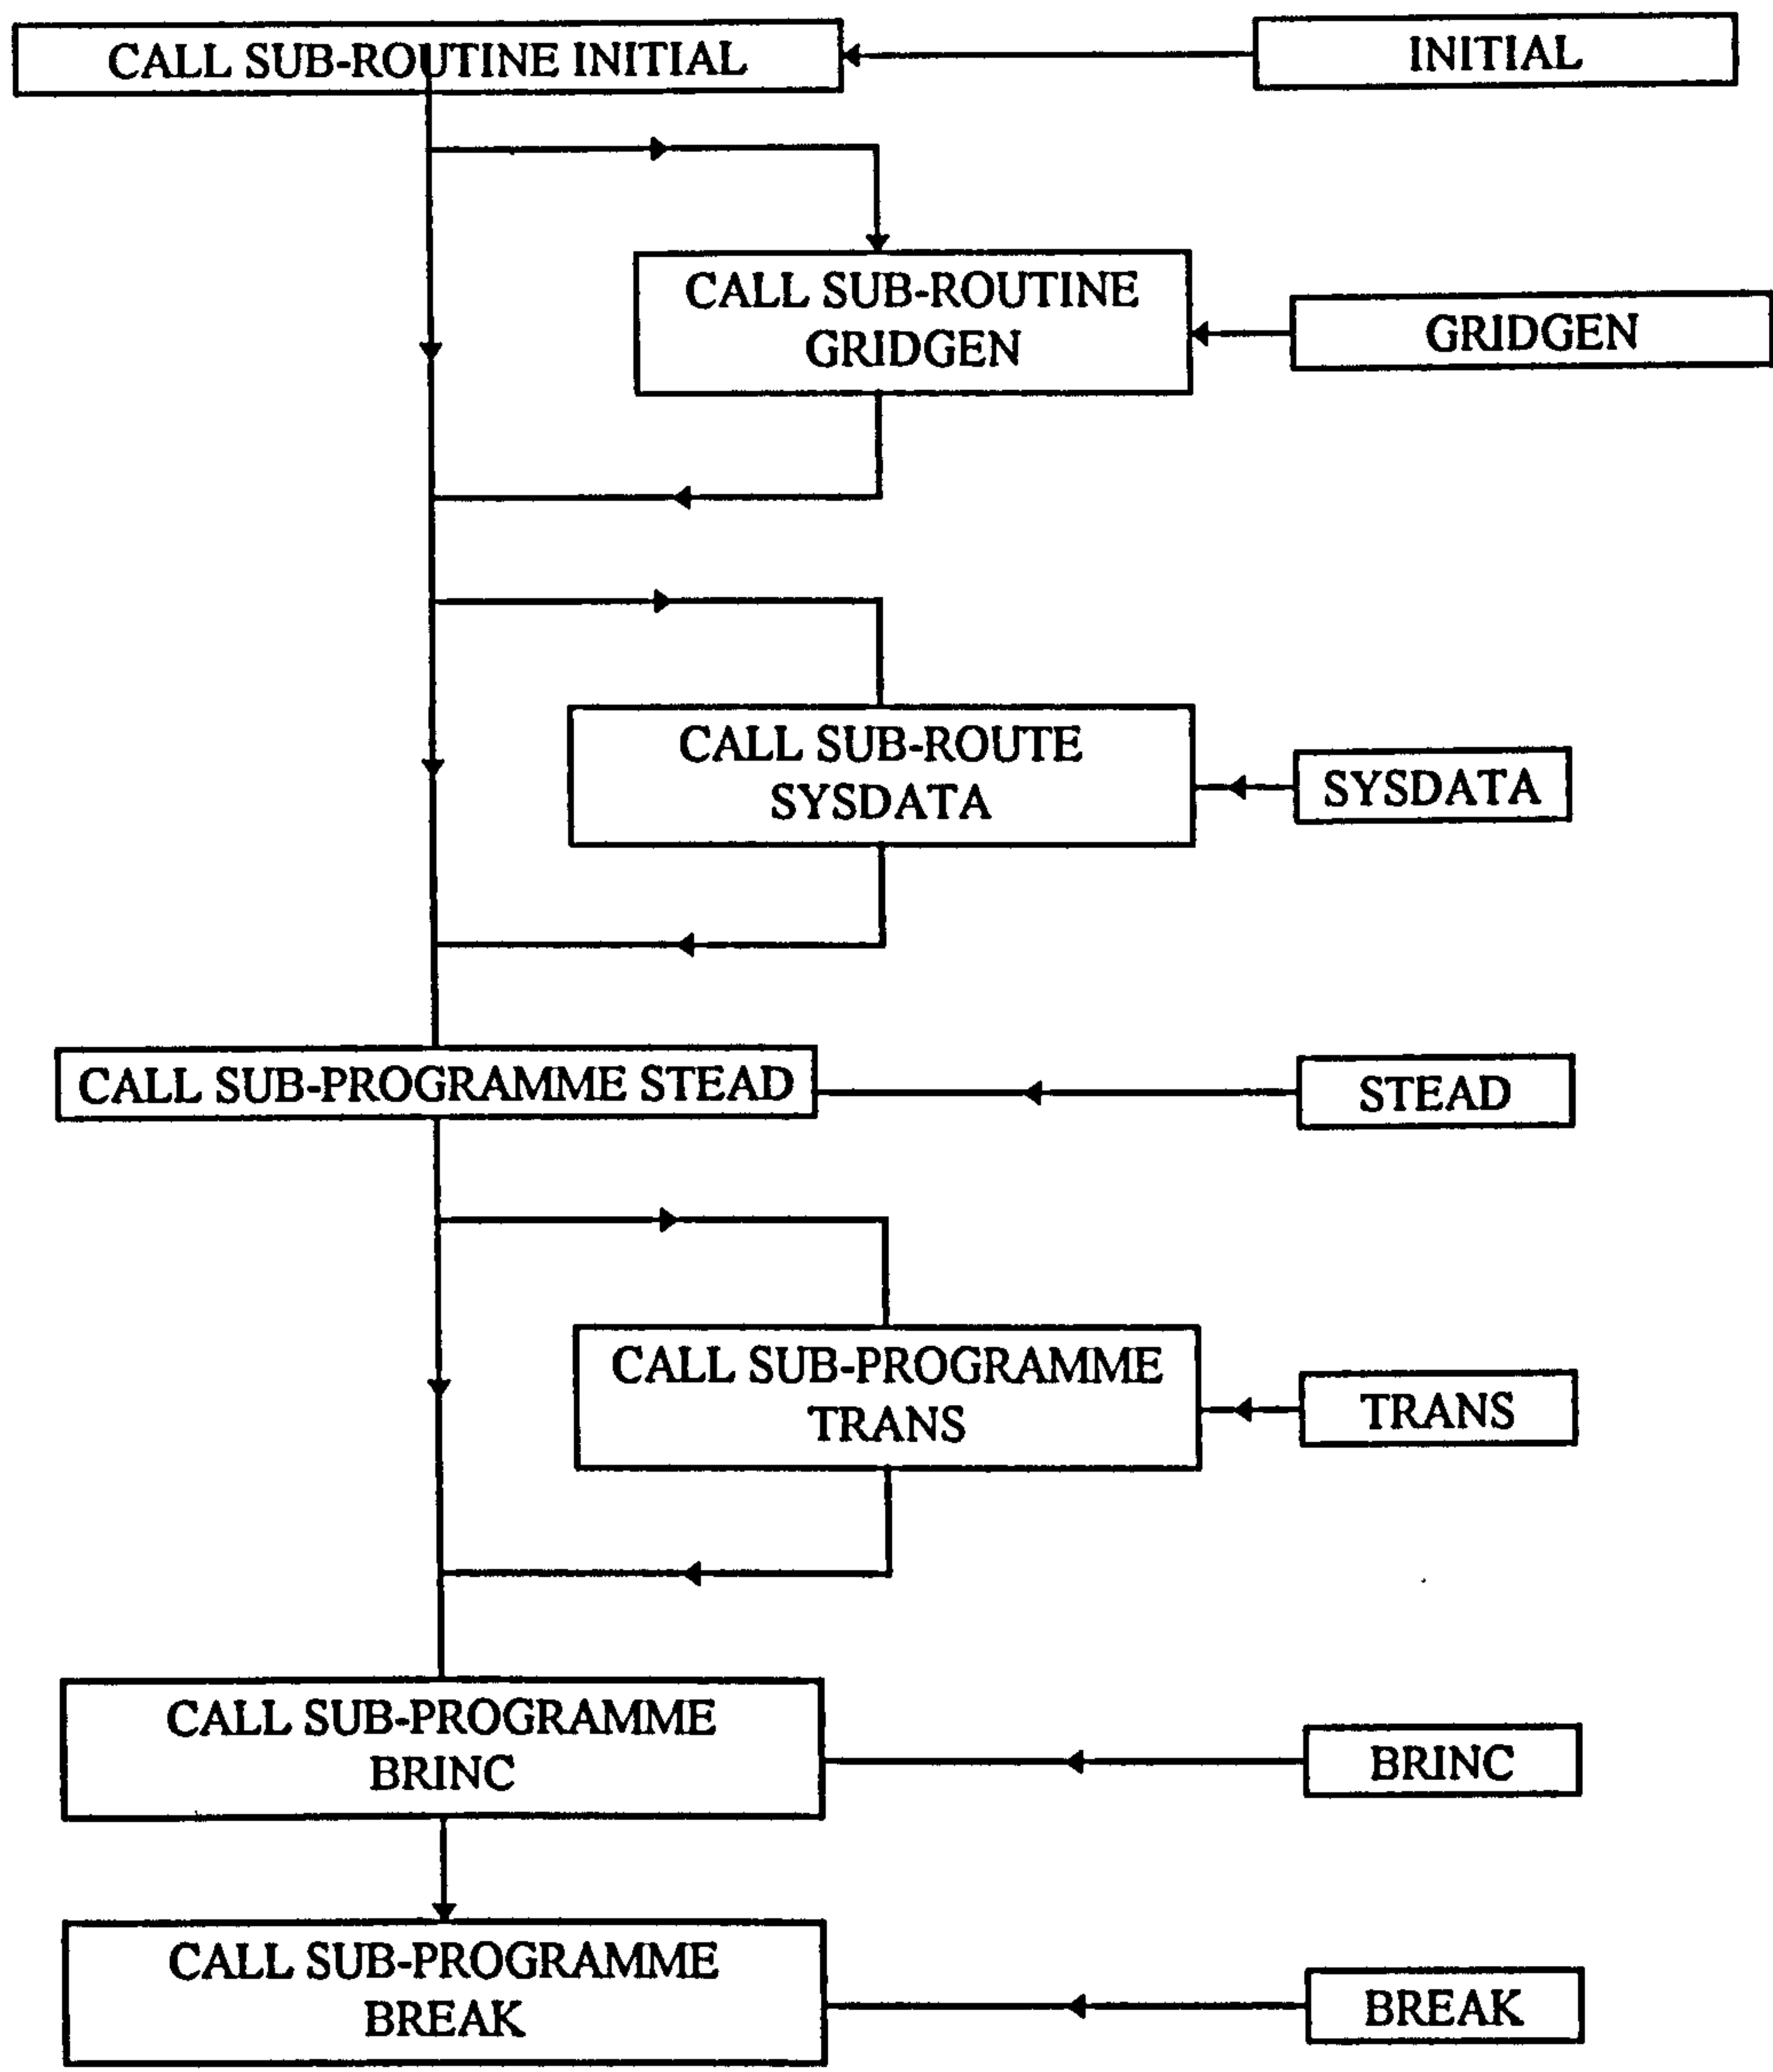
CALL SUB-ROUTINE INITIAL

INITIAL

CALL SUB-ROUTINE GRIDGEN

GRIDGEN

CALL SUB-ROUTE SYSDATA

SYSDATA

CALL SUB-PROGRAMME STEAD

STEAD

CALL SUB-PROGRAMME TRANS

TRANS

CALL SUB-PROGRAMME BRINC

BRINC

CALL SUB-PROGRAMME BREAK

BREAK